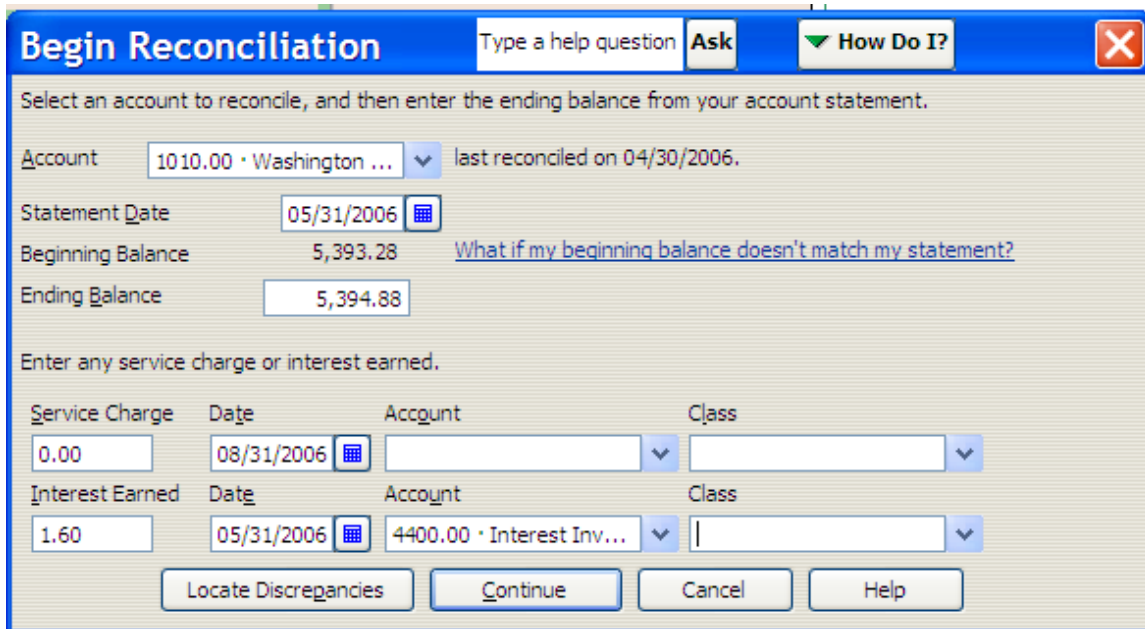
Begin Reconciliation

Type a help question | Ask | How Do I?

Select an account to reconcile, and then enter the ending balance from your account statement.

Account | 1010.00 · Washington ... | last reconciled on 04/30/2006.

Statement Date | 05/31/2006

Beginning Balance | 5,393.28 | What if my beginning balance doesn't match my statement?

Ending Balance | 5,394.88

Enter any service charge or interest earned.

| Service Charge | Date | Account | Class |
|---|---|---|---|
| 0.00 | 08/31/2006 | | |
| Interest Earned | Date | Account | Class |
| 1.60 | 05/31/2006 | 4400.00 · Interest Inv... | |

Locate Discrepancies | Continue | Cancel | Help